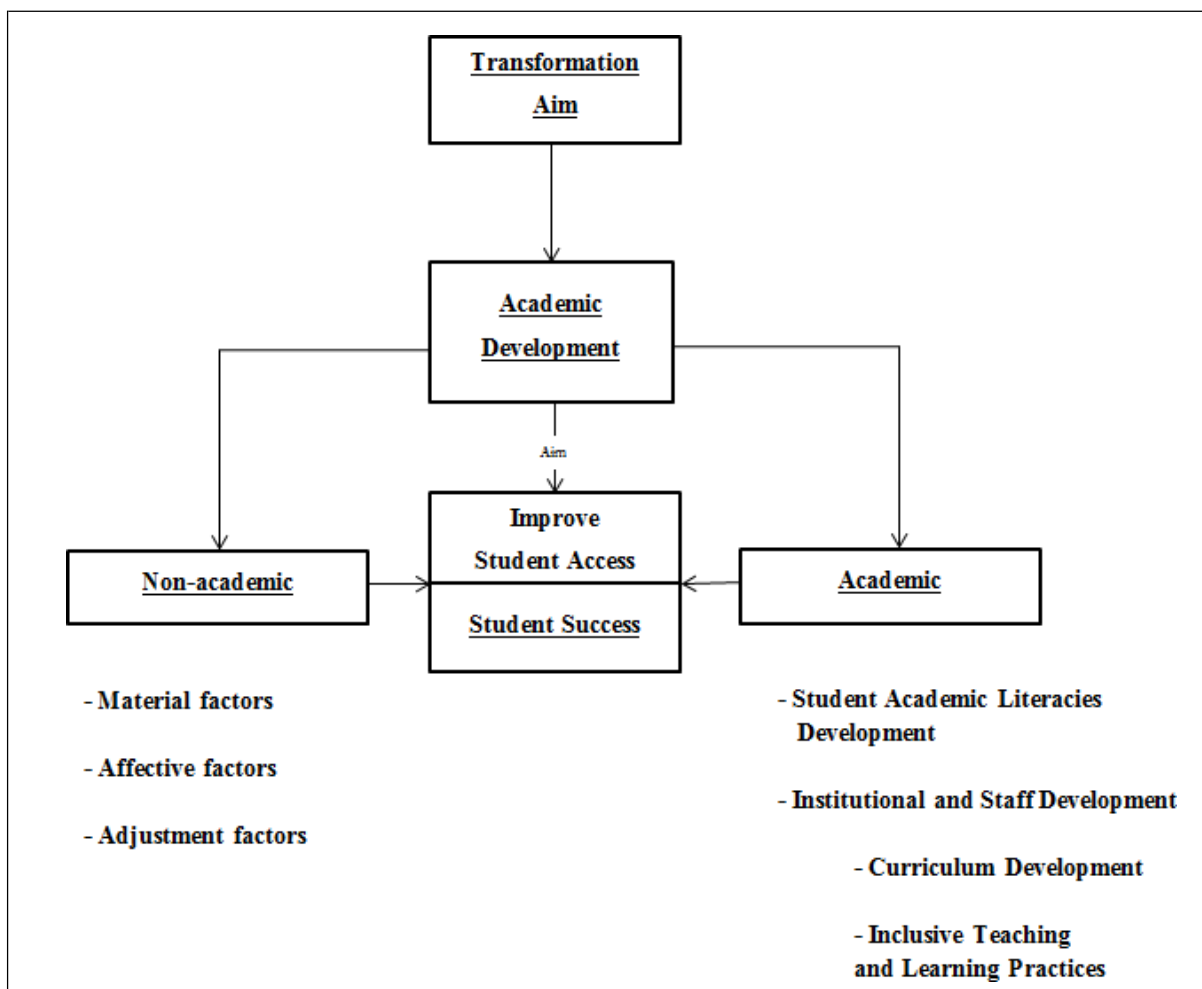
Transformation Aim

Academic Development

Aim

Improve Student Access

Student Success

Non-academic

Academic

- Material factors

- Affective factors

- Adjustment factors

- Student Academic Literacies Development

- Institutional and Staff Development

- Curriculum Development

- Inclusive Teaching and Learning Practices